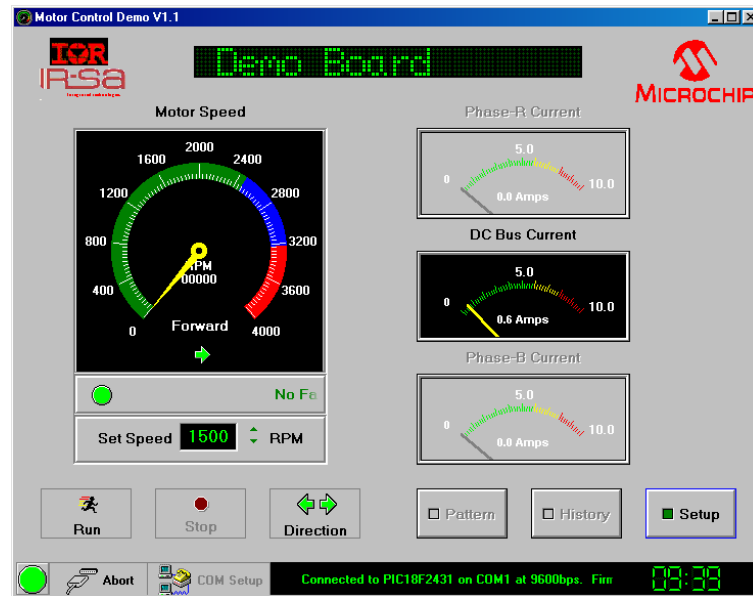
Motor Control Demo V1.1

IOR
IR-Sa

Demo Board

MICROCHIP

Motor Speed

2000
1600
2400
1200
2800
800
3200
400
3600
0
4000
RPM
00000
Forward

No Fa

Set Speed 1500 RPM

Phase-R Current
5.0
0
10.0
0.0 Amps

DC Bus Current
5.0
0
10.0
0.6 Amps

Phase-B Current
5.0
0
10.0
0.0 Amps

Run
Stop
Direction
Pattern
History
Setup

Abort
COM Setup
Connected to PIC18F2431 on COM1 at 9600bps. Firm
09:39